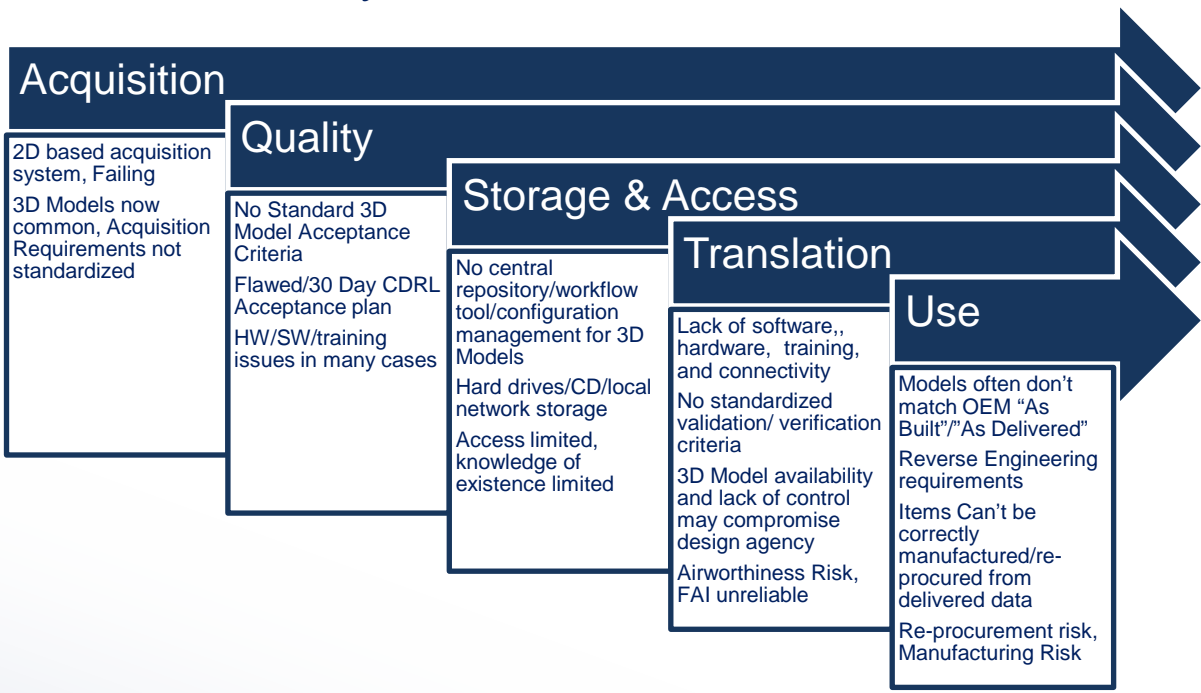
Acquisition

2D based acquisition system, Failing

3D Models now common, Acquisition Requirements not standardized

Quality

No Standard 3D Model Acceptance Criteria

Flawed/30 Day CDRL Acceptance plan

HW/SW/training issues in many cases

Storage & Access

No central repository/workflow tool/configuration management for 3D Models

Hard drives/CD/local network storage

Access limited, knowledge of existence limited

Translation

Lack of software,, hardware, training, and connectivity

No standardized validation/ verification criteria

3D Model availability and lack of control may compromise design agency

Airworthiness Risk, FAI unreliable

Use

Models often don't match OEM "As Built"/"As Delivered"

Reverse Engineering requirements

Items Can't be correctly manufactured/re-procured from delivered data

Re-procurement risk, Manufacturing Risk